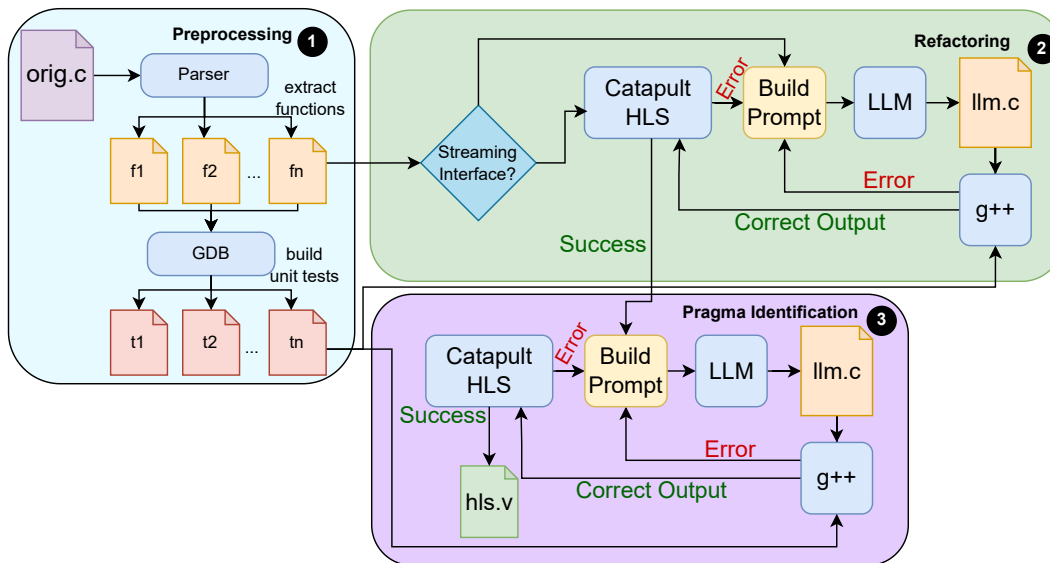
Preprocessing 1

orig.c

Parser

extract functions

f1

f2

...

fn

GDB

build unit tests

t1

t2

...

tn

Refactoring 2

Streaming Interface?

Catapult HLS

Error

Build Prompt

LLM

llm.c

Error

g++

Correct Output

Success

Pragma Identification 3

Catapult HLS

Error

Build Prompt

LLM

llm.c

Success

hls.v

Error

g++

Correct Output